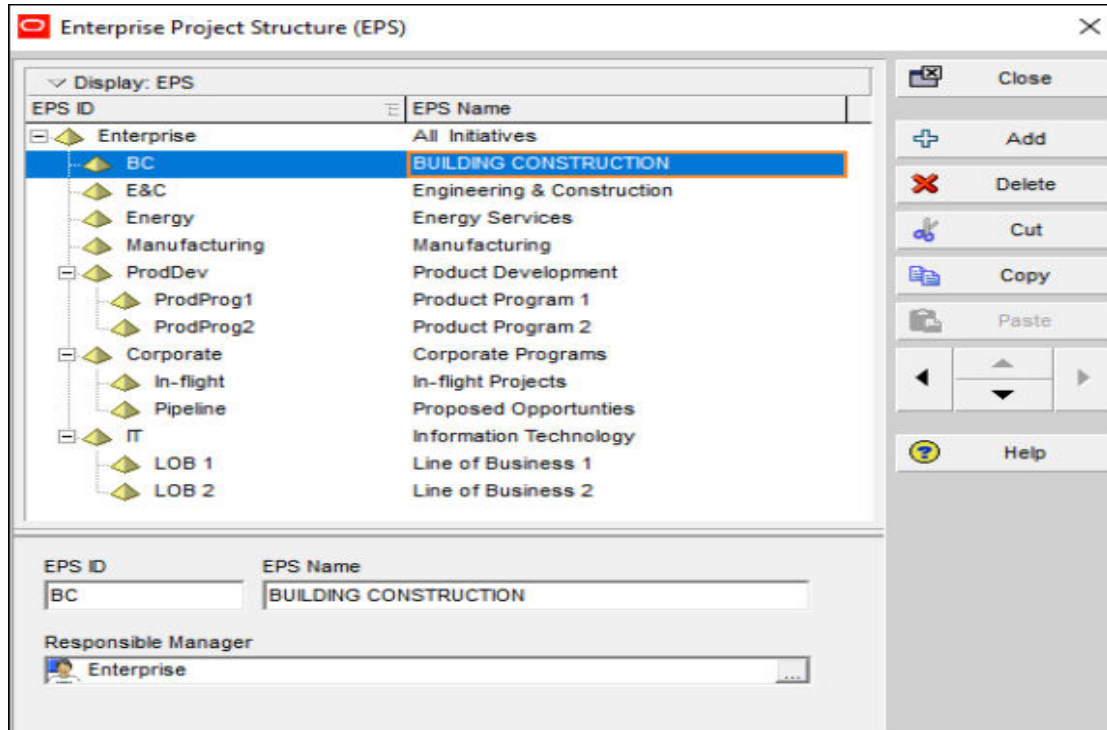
Enterprise Project Structure (EPS)

Display: EPS

| EPS ID | EPS Name |
|---|---|
| Enterprise | All Initiatives |
| BC | BUILDING CONSTRUCTION |
| E&C | Engineering & Construction |
| Energy | Energy Services |
| Manufacturing | Manufacturing |
| ProdDev | Product Development |
| ProdProg1 | Product Program 1 |
| ProdProg2 | Product Program 2 |
| Corporate | Corporate Programs |
| In-flight | In-flight Projects |
| Pipeline | Proposed Opportunties |
| IT | Information Technology |
| LOB 1 | Line of Business 1 |
| LOB 2 | Line of Business 2 |

EPS ID
BC
EPS Name
BUILDING CONSTRUCTION

Responsible Manager
Enterprise
...

Close
Add
Delete
Cut
Copy
Paste
Help